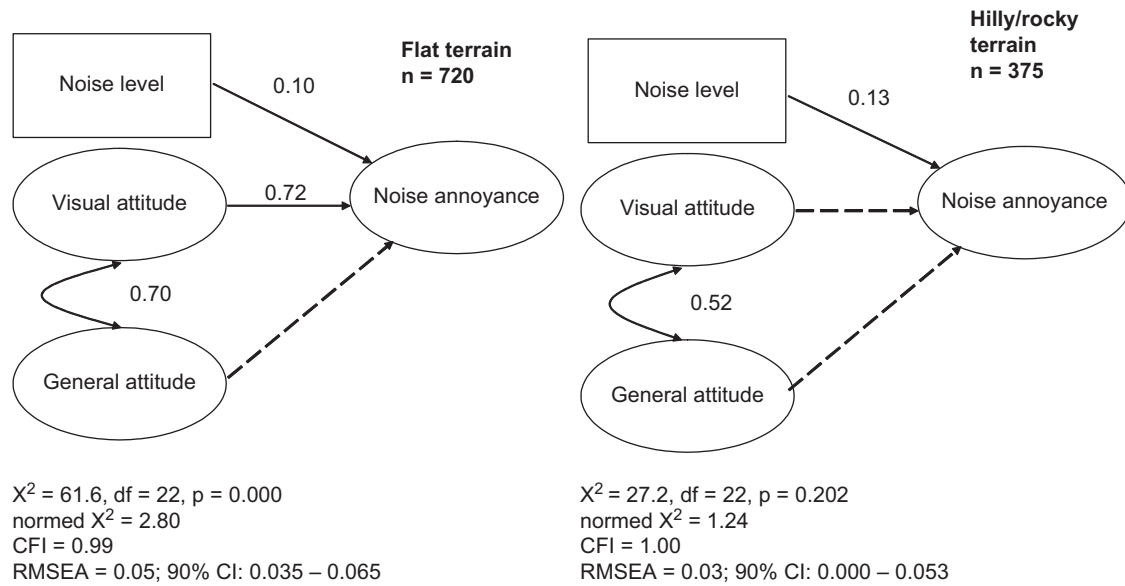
Noise level

0.10

**Flat terrain**
**n = 720**

Visual attitude

0.72

Noise annoyance

0.70

General attitude

$X^2$ = 61.6, df = 22, p = 0.000
normed $X^2$ = 2.80
CFI = 0.99
RMSEA = 0.05; 90% CI: 0.035 – 0.065

**Hilly/rocky terrain**
**n = 375**

Noise level

0.13

Visual attitude

Noise annoyance

0.52

General attitude

$X^2$ = 27.2, df = 22, p = 0.202
normed $X^2$ = 1.24
CFI = 1.00
RMSEA = 0.03; 90% CI: 0.000 – 0.053